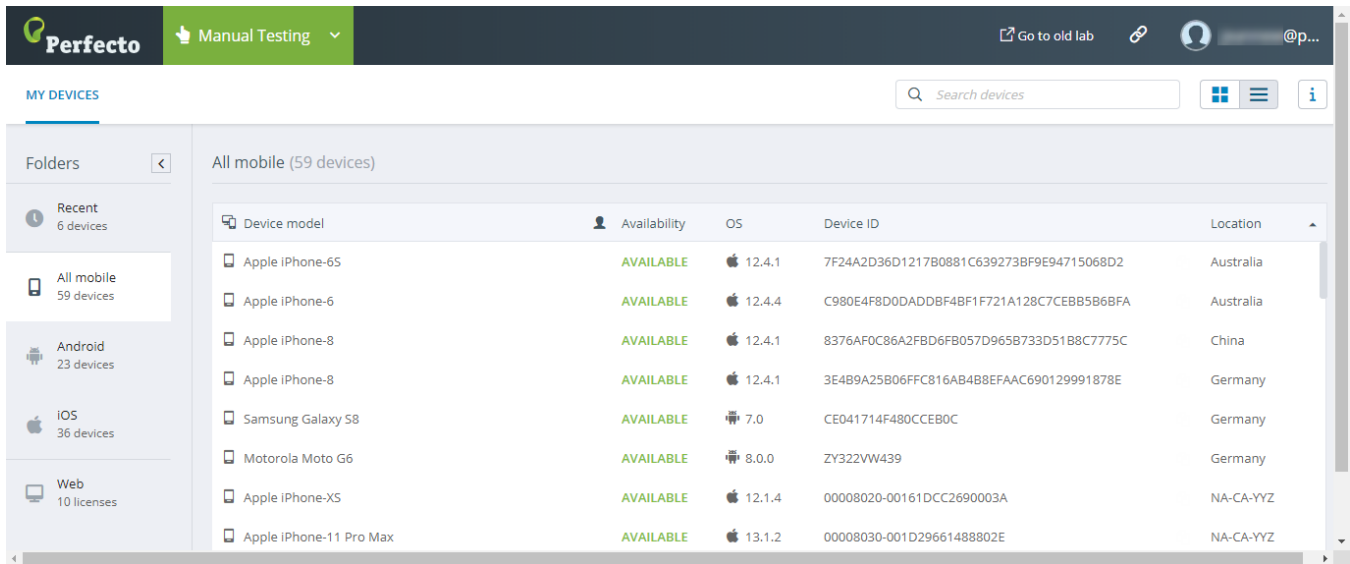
Perfecto

Manual Testing

Go to old lab

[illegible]@p...

MY DEVICES

Search devices

Folders

Recent
6 devices

All mobile
59 devices

Android
23 devices

iOS
36 devices

Web
10 licenses

All mobile (59 devices)

| Device model | Availability | OS | Device ID | Location |
|---|---|---|---|---|
| Apple iPhone-6S | AVAILABLE | 12.4.1 | 7F24A2D36D1217B0881C639273BF9E94715068D2 | Australia |
| Apple iPhone-6 | AVAILABLE | 12.4.4 | C980E4F8D0DADDBF4BF1F721A128C7CEBB5B6BFA | Australia |
| Apple iPhone-8 | AVAILABLE | 12.4.1 | 8376AF0C86A2FBD6FB057D965B733D51B8C7775C | China |
| Apple iPhone-8 | AVAILABLE | 12.4.1 | 3E4B9A25B06FFC816AB4B8EFAAC690129991878E | Germany |
| Samsung Galaxy S8 | AVAILABLE | 7.0 | CE041714F480CCEB0C | Germany |
| Motorola Moto G6 | AVAILABLE | 8.0.0 | ZY322VW439 | Germany |
| Apple iPhone-XS | AVAILABLE | 12.1.4 | 00008020-00161DCC2690003A | NA-CA-YYZ |
| Apple iPhone-11 Pro Max | AVAILABLE | 13.1.2 | 00008030-001D29661488802E | NA-CA-YYZ |